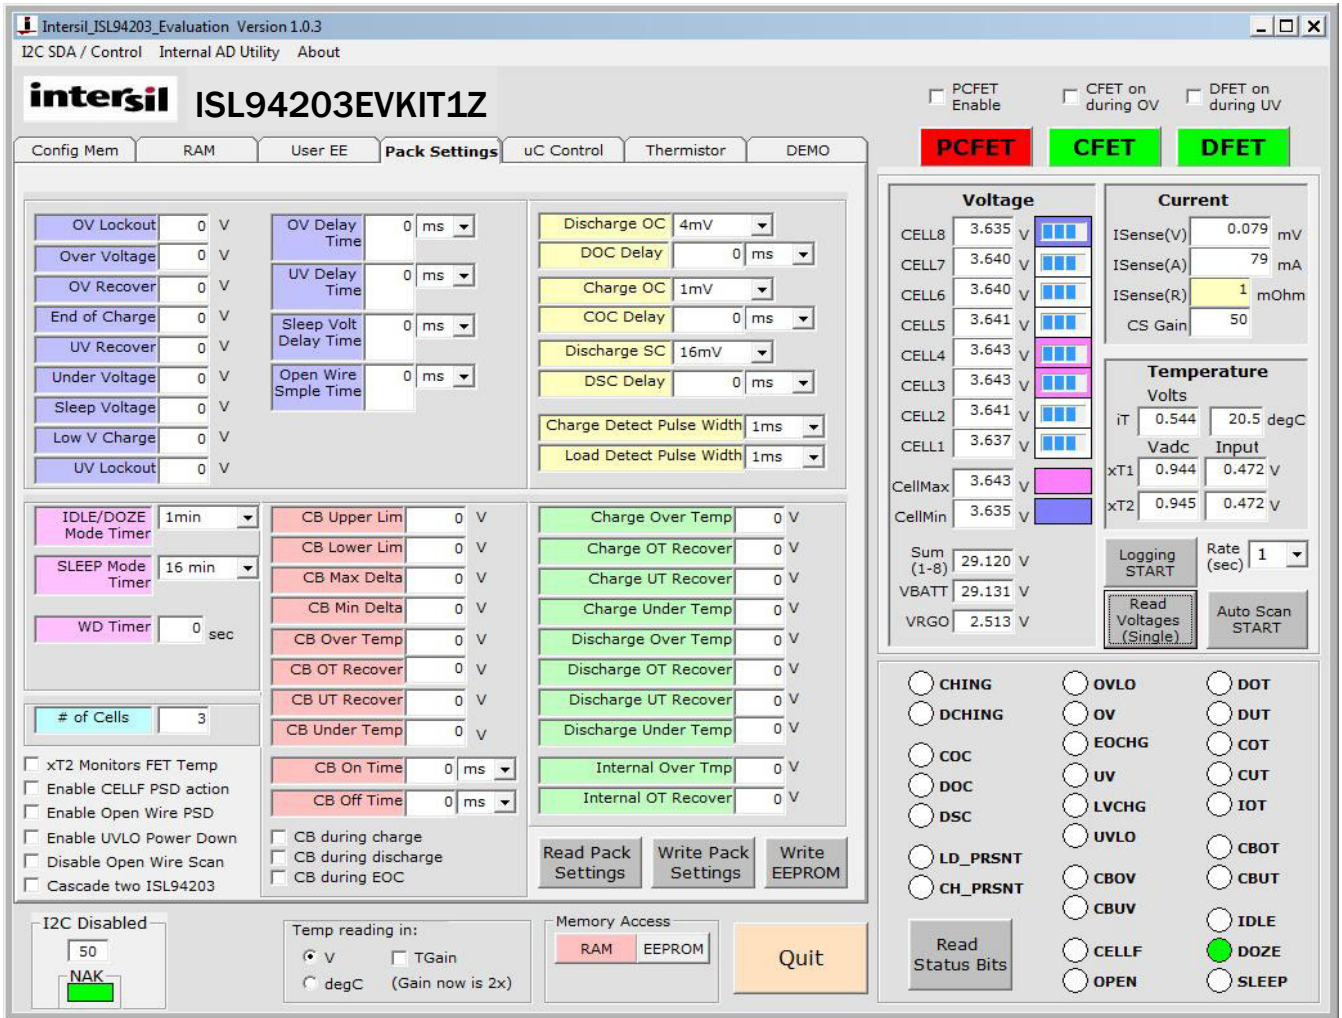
Intersil_ISL94203_Evaluation Version 1.0.3
I2C SDA / Control Internal AD Utility About

intersil ISL94203EVKIT1Z

PCFET Enable
CFET on during OV
DFET on during UV

PCFET CFET DFET

Config Mem | RAM | User EE | Pack Settings | uC Control | Thermistor | DEMO

OV Lockout 0 V
Over Voltage 0 V
OV Recover 0 V
End of Charge 0 V
UV Recover 0 V
Under Voltage 0 V
Sleep Voltage 0 V
Low V Charge 0 V
UV Lockout 0 V

OV Delay Time 0 ms
UV Delay Time 0 ms
Sleep Volt Delay Time 0 ms
Open Wire Smple Time 0 ms

Discharge OC 4mV
DOC Delay 0 ms
Charge OC 1mV
COC Delay 0 ms
Discharge SC 16mV
DSC Delay 0 ms
Charge Detect Pulse Width 1ms
Load Detect Pulse Width 1ms

Voltage
CELL8 3.635 V
CELL7 3.640 V
CELL6 3.640 V
CELL5 3.641 V
CELL4 3.643 V
CELL3 3.643 V
CELL2 3.641 V
CELL1 3.637 V
CellMax 3.643 V
CellMin 3.635 V
Sum (1-8) 29.120 V
VBATT 29.131 V
VRGO 2.513 V

Current
ISense(V) 0.079 mV
ISense(A) 79 mA
ISense(R) 1 mOhm
CS Gain 50

Temperature
Volts
iT 0.544 20.5 degC
Vadc Input
xT1 0.944 0.472 V
xT2 0.945 0.472 V

Logging START
Rate (sec) 1
Read Voltages (Single)
Auto Scan START

IDLE/DOZE Mode Timer 1min
SLEEP Mode Timer 16 min
WD Timer 0 sec
# of Cells 3

CB Upper Lim 0 V
CB Lower Lim 0 V
CB Max Delta 0 V
CB Min Delta 0 V
CB Over Temp 0 V
CB OT Recover 0 V
CB UT Recover 0 V
CB Under Temp 0 V
CB On Time 0 ms
CB Off Time 0 ms

Charge Over Temp 0 V
Charge OT Recover 0 V
Charge UT Recover 0 V
Charge Under Temp 0 V
Discharge Over Temp 0 V
Discharge OT Recover 0 V
Discharge UT Recover 0 V
Discharge Under Temp 0 V
Internal Over Tmp 0 V
Internal OT Recover 0 V

xT2 Monitors FET Temp
Enable CELLF PSD action
Enable Open Wire PSD
Enable UVLO Power Down
Disable Open Wire Scan
Cascade two ISL94203

CB during charge
CB during discharge
CB during EOC

Read Pack Settings
Write Pack Settings
Write EEPROM

CHING OVLO DOT
DCHING OV DUT
EOCHG
COC COT
UV CUT
DOC
LVCHG IOT
DSC
UVLO
LD_PRSNT CBOT
CH_PRSNT CBOV CBUT
CBUV
IDLE
CELLF DOZE
OPEN SLEEP
Read Status Bits

I2C Disabled
50
NAK

Temp reading in:
V TGain
degC (Gain now is 2x)

Memory Access
RAM EEPROM

Quit